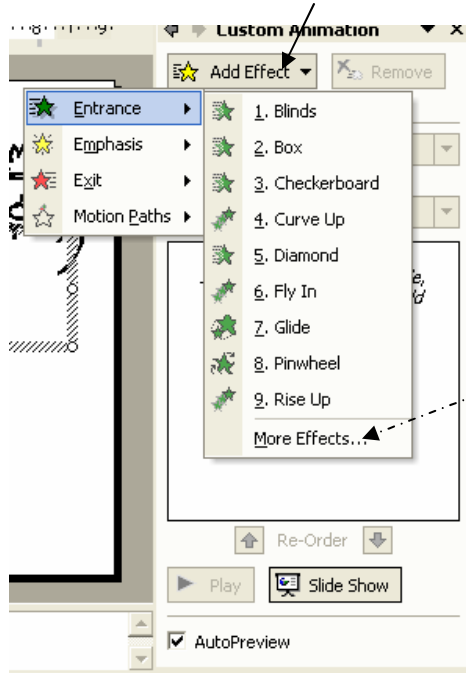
Custom Animation

Add Effect

Remove

Entrance

Emphasis

Exit

Motion Paths

1. Blinds

2. Box

3. Checkerboard

4. Curve Up

5. Diamond

6. Fly In

7. Glide

8. Pinwheel

9. Rise Up

More Effects...

Re-Order

Play

Slide Show

AutoPreview